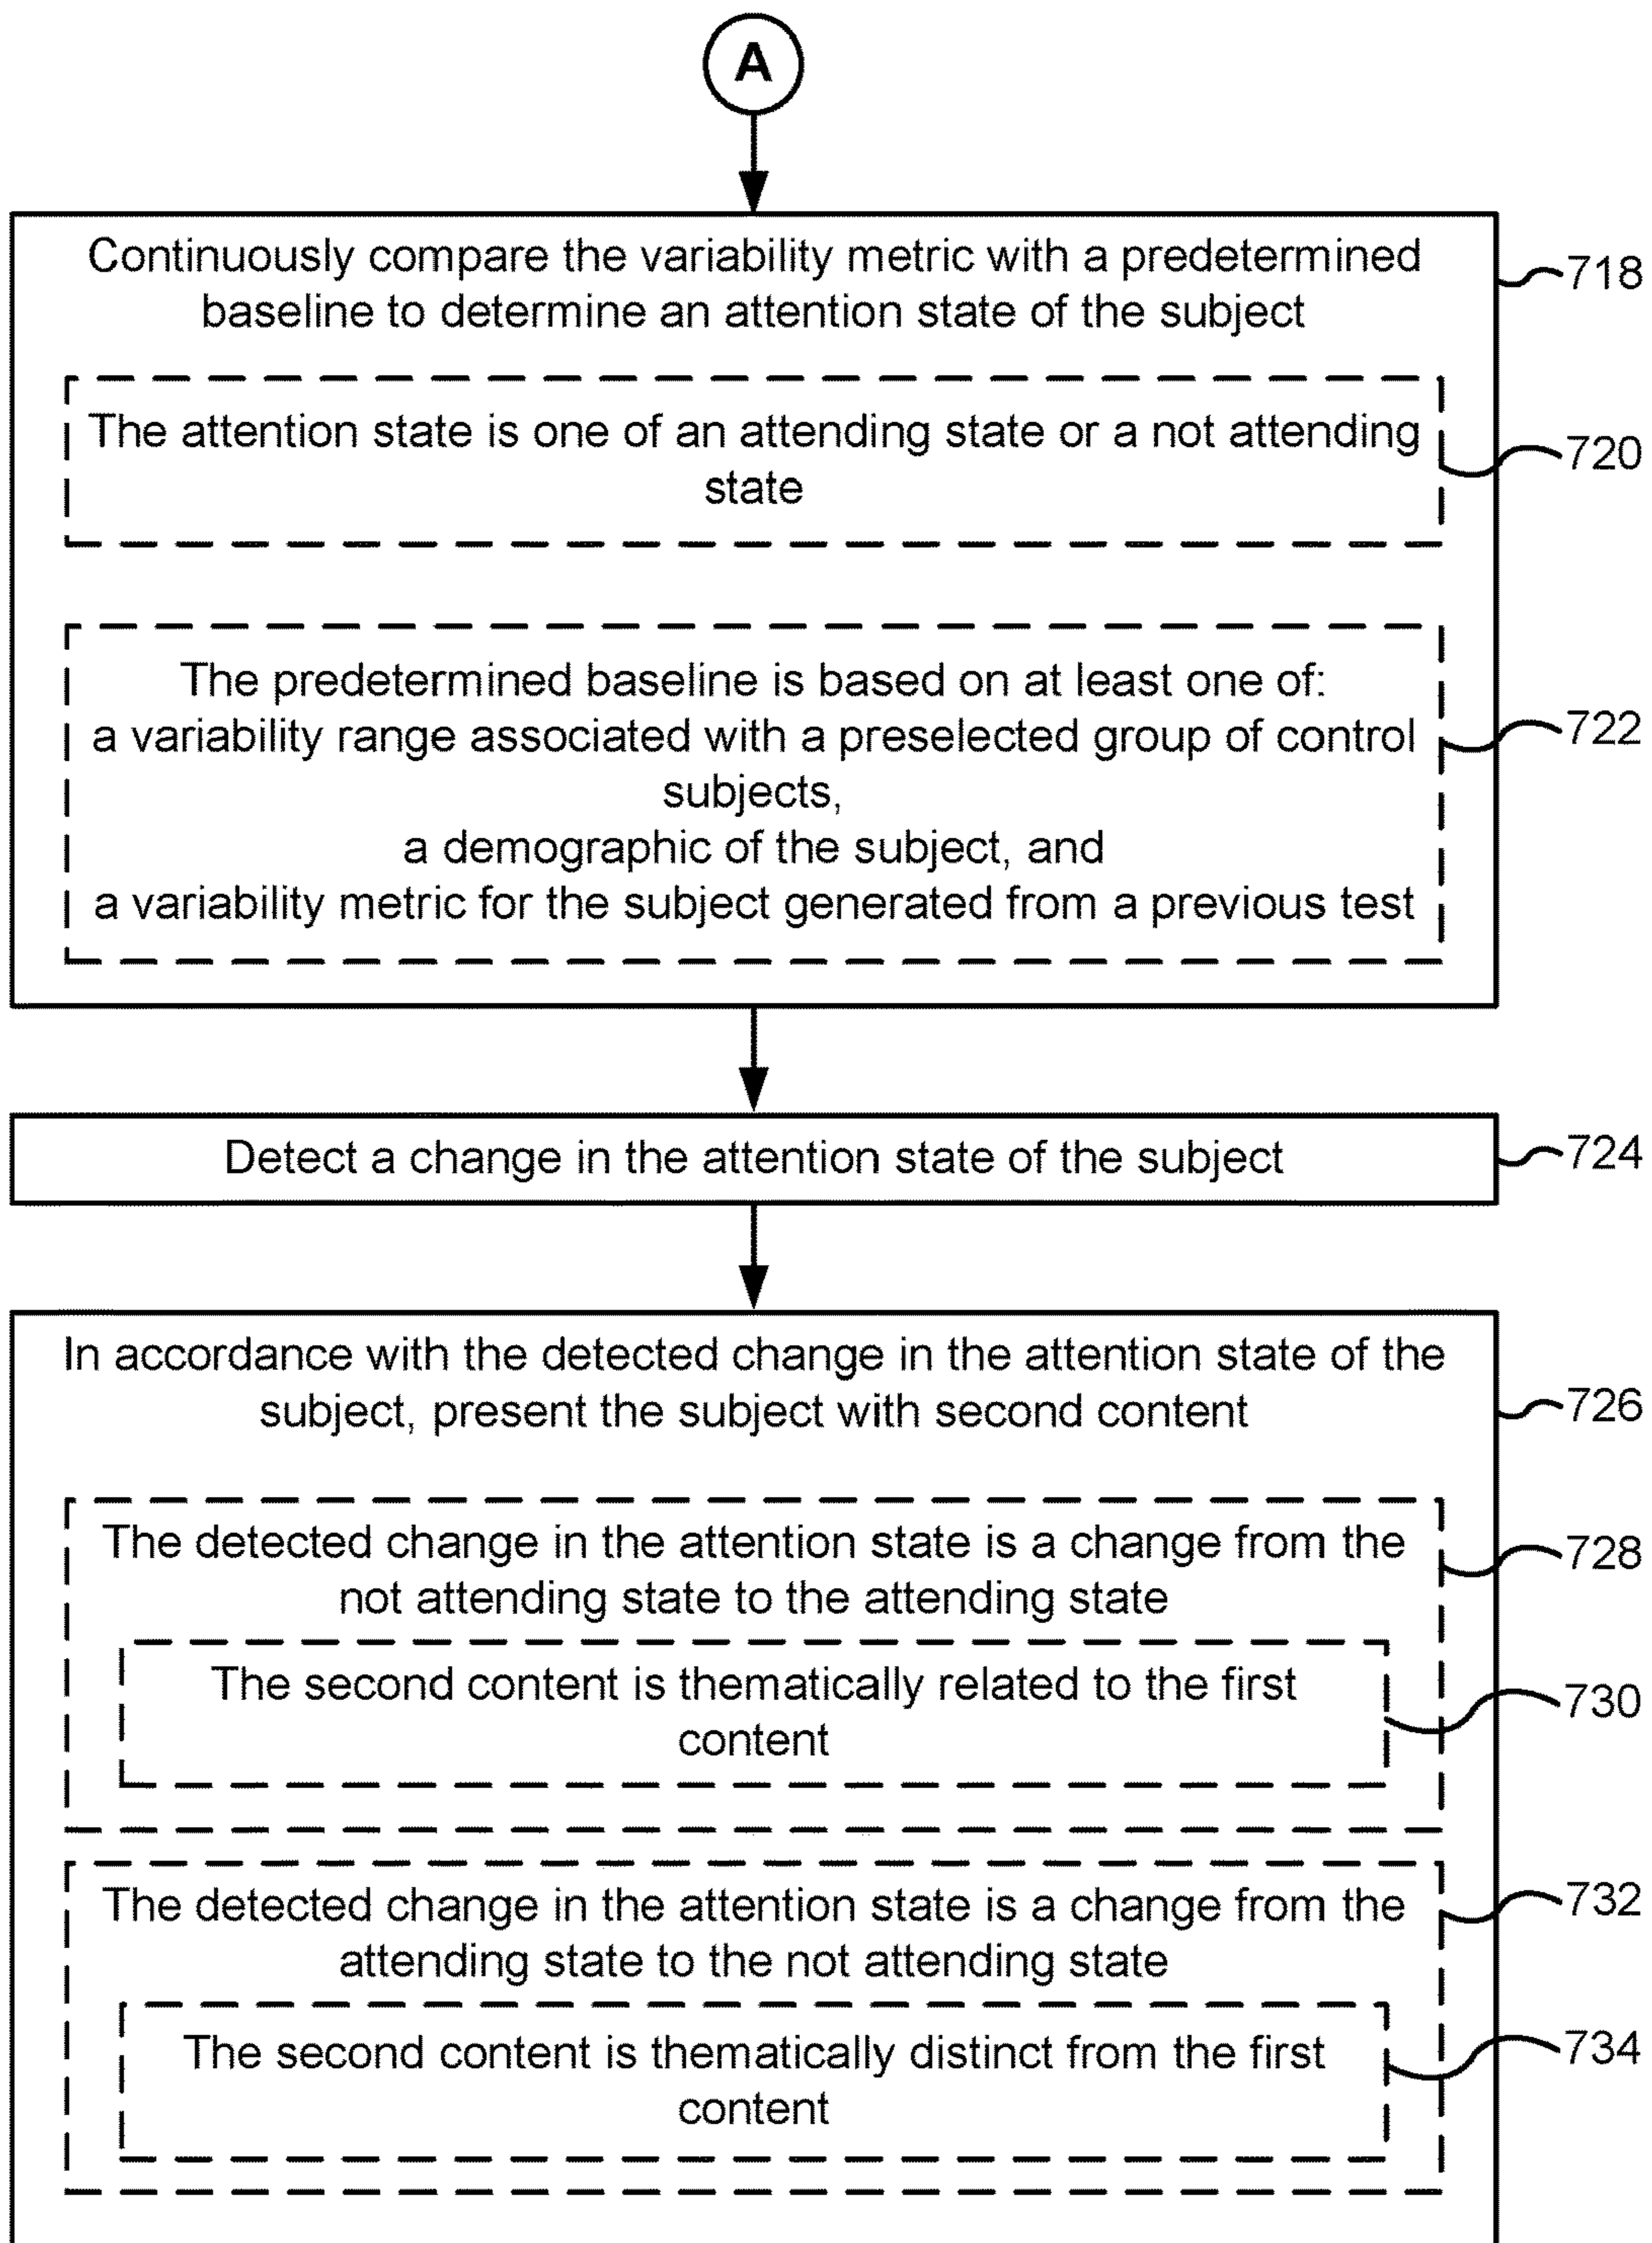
A

Continuously compare the variability metric with a predetermined baseline to determine an attention state of the subject

718

The attention state is one of an attending state or a not attending state

720

The predetermined baseline is based on at least one of:
a variability range associated with a preselected group of control subjects,
a demographic of the subject, and
a variability metric for the subject generated from a previous test

722

Detect a change in the attention state of the subject

724

In accordance with the detected change in the attention state of the subject, present the subject with second content

726

The detected change in the attention state is a change from the not attending state to the attending state

728

The second content is thematically related to the first content

730

The detected change in the attention state is a change from the attending state to the not attending state

732

The second content is thematically distinct from the first content

734